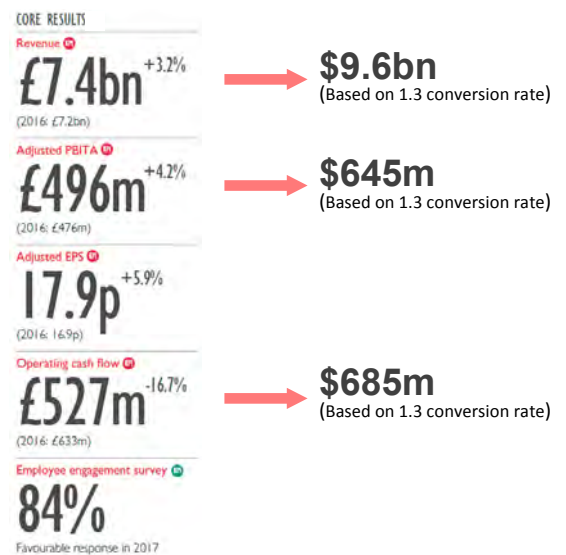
CORE RESULTS

Revenue

£7.4bn +3.2%

(2016: £7.2bn)

$9.6bn
(Based on 1.3 conversion rate)

Adjusted PBITA

£496m +4.2%

(2016: £476m)

$645m
(Based on 1.3 conversion rate)

Adjusted EPS

17.9p +5.9%

(2016: 16.9p)

Operating cash flow

£527m -16.7%

(2016: £633m)

$685m
(Based on 1.3 conversion rate)

Employee engagement survey

84%

Favourable response in 2017